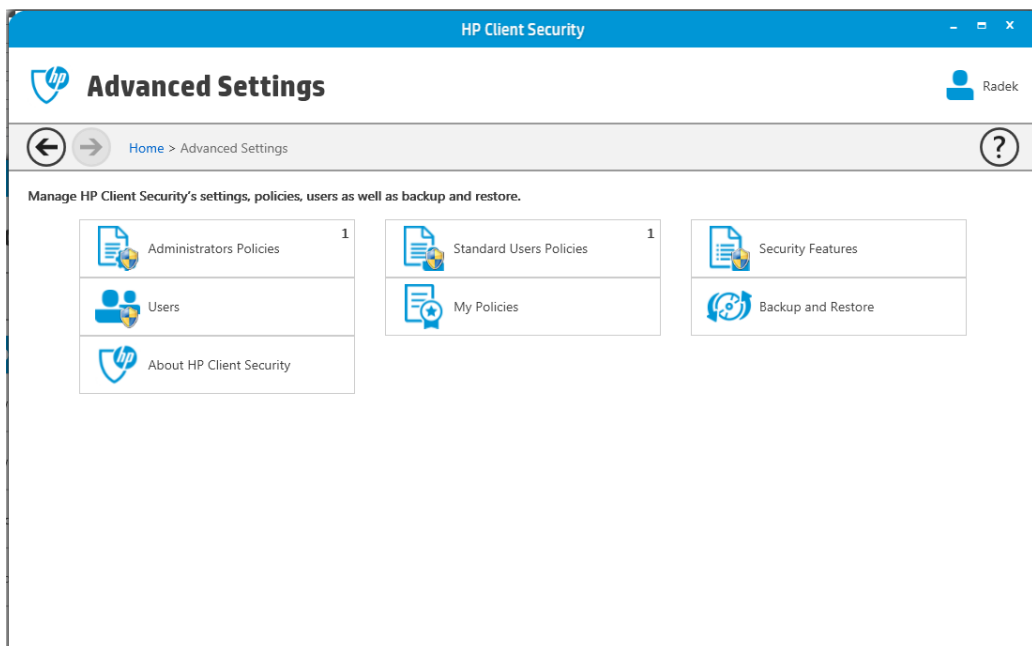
HP Client Security

hp

Advanced Settings

Radek

Home > Advanced Settings

?

Manage HP Client Security's settings, policies, users as well as backup and restore.

Administrators Policies 1

Standard Users Policies 1

Security Features

Users

My Policies

Backup and Restore

About HP Client Security